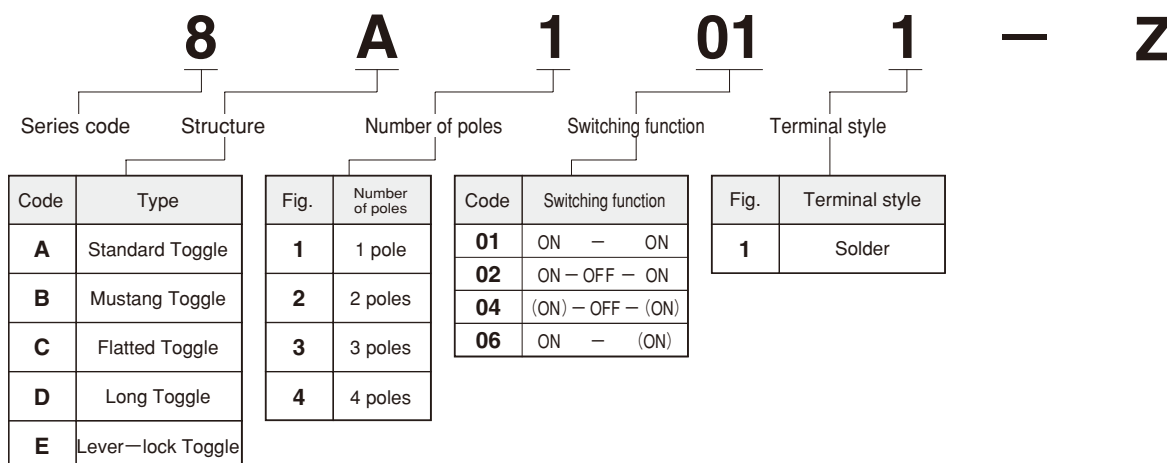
8 A 1 01 1 — Z

Series code
Structure
Number of poles
Switching function
Terminal style

| Code | Type |
|---|---|
| A | Standard Toggle |
| B | Mustang Toggle |
| C | Flatted Toggle |
| D | Long Toggle |
| E | Lever—lock Toggle |

| Fig. | Number of poles |
|---|---|
| 1 | 1 pole |
| 2 | 2 poles |
| 3 | 3 poles |
| 4 | 4 poles |

| Code | Switching function |
|---|---|
| 01 | ON — ON |
| 02 | ON — OFF — ON |
| 04 | (ON) — OFF — (ON) |
| 06 | ON — (ON) |

| Fig. | Terminal style |
|---|---|
| 1 | Solder |